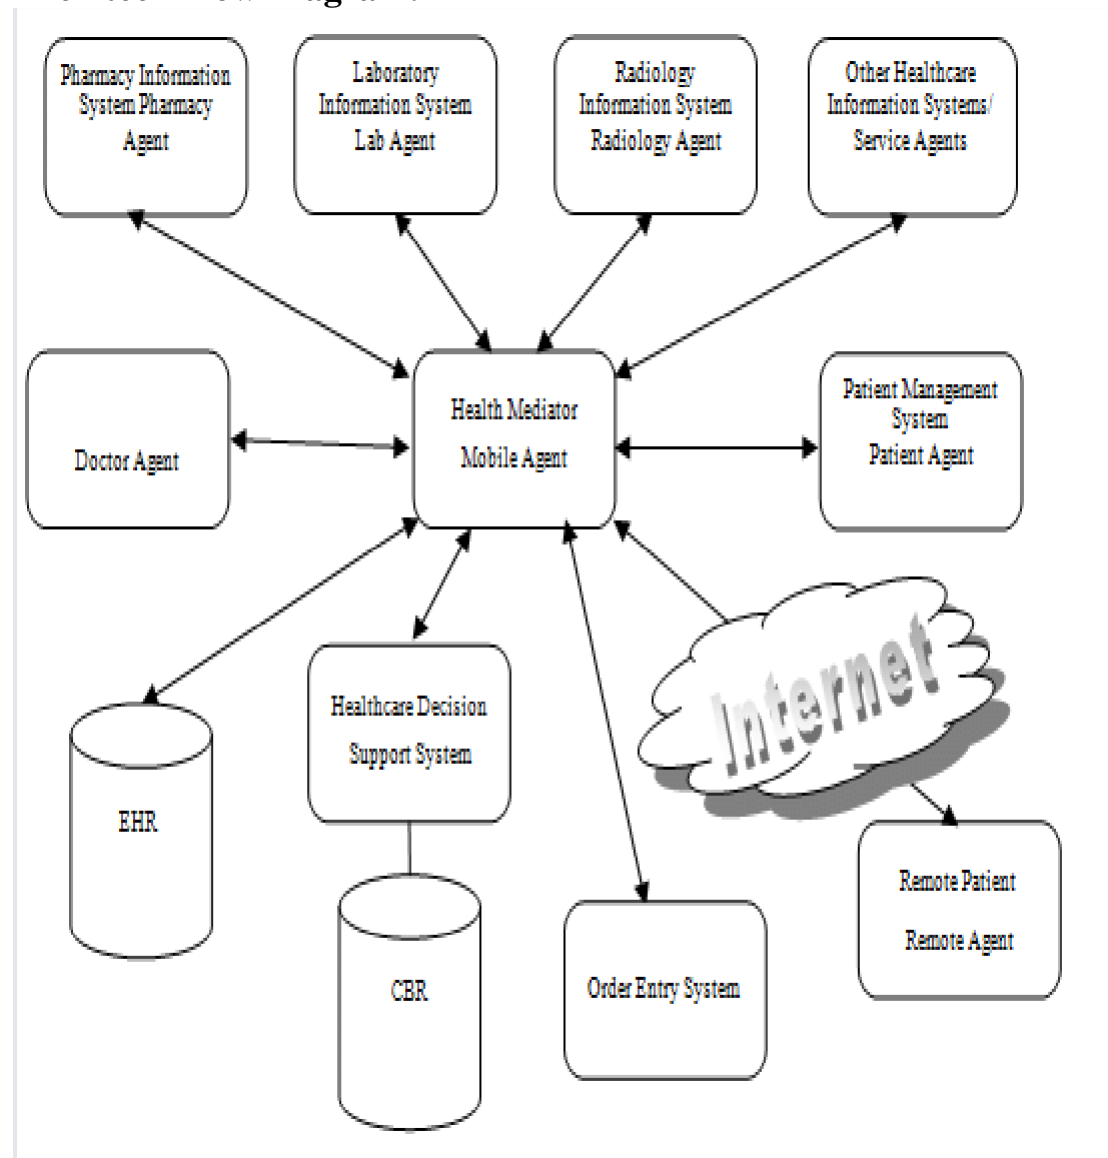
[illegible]

Pharmacy Information System Pharmacy Agent

Laboratory Information System Lab Agent

Radiology Information System Radiology Agent

Other Healthcare Information Systems/ Service Agents

Doctor Agent

Health Mediator Mobile Agent

Patient Management System Patient Agent

Healthcare Decision Support System

Internet

EHR

CBR

Order Entry System

Remote Patient Remote Agent